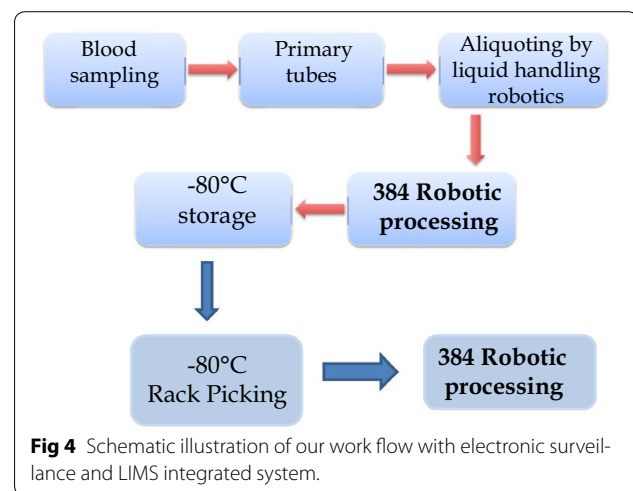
Blood sampling

Primary tubes

Aliquoting by liquid handling robotics

384 Robotic processing

-80°C storage

-80°C Rack Picking

384 Robotic processing

**Fig 4** Schematic illustration of our work flow with electronic surveillance and LIMS integrated system.